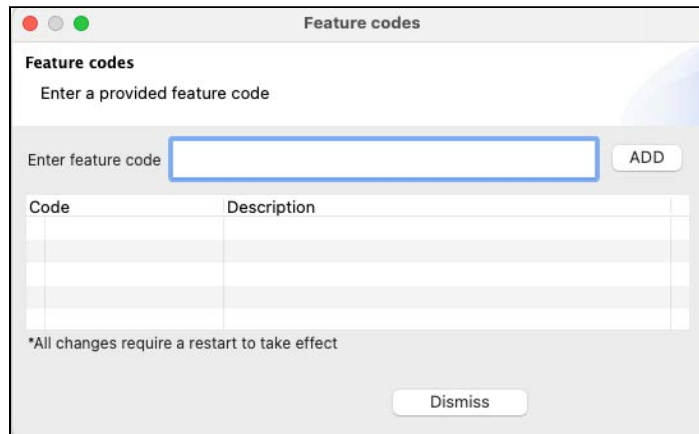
Feature codes

Feature codes

Enter a provided feature code

Enter feature code

ADD

| Code | Description |
|---|---|
| | |
| | |
| | |
| | |
| | |

*All changes require a restart to take effect

Dismiss